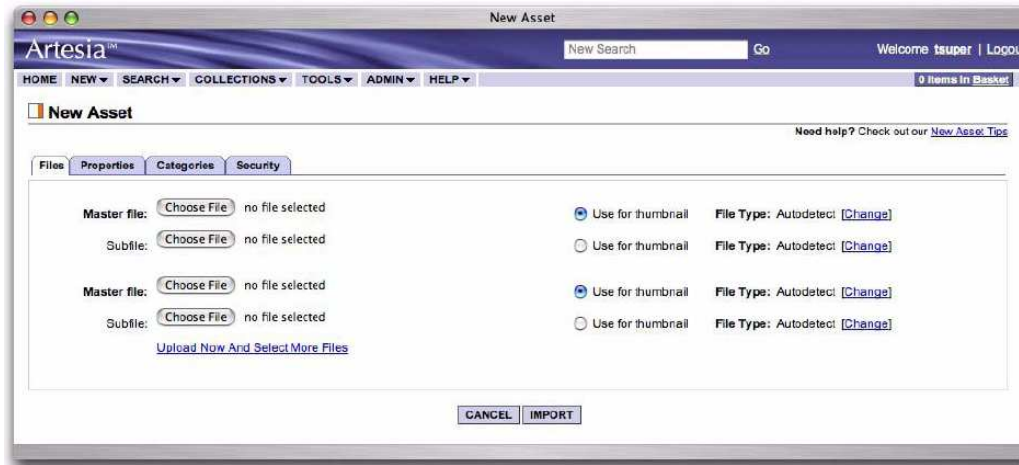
New Asset

Artesia™

New Search Go

Welcome tsuper | Logou

HOME NEW▾ SEARCH▾ COLLECTIONS▾ TOOLS▾ ADMIN▾ HELP▾

0 Items in Basket

New Asset

Need help? Check out our New Asset Tips

Files Properties Categories Security

Master file: Choose File no file selected Use for thumbnail File Type: Autodetect [Change]

Subfile: Choose File no file selected Use for thumbnail File Type: Autodetect [Change]

Master file: Choose File no file selected Use for thumbnail File Type: Autodetect [Change]

Subfile: Choose File no file selected Use for thumbnail File Type: Autodetect [Change]

Upload Now And Select More Files

CANCEL IMPORT